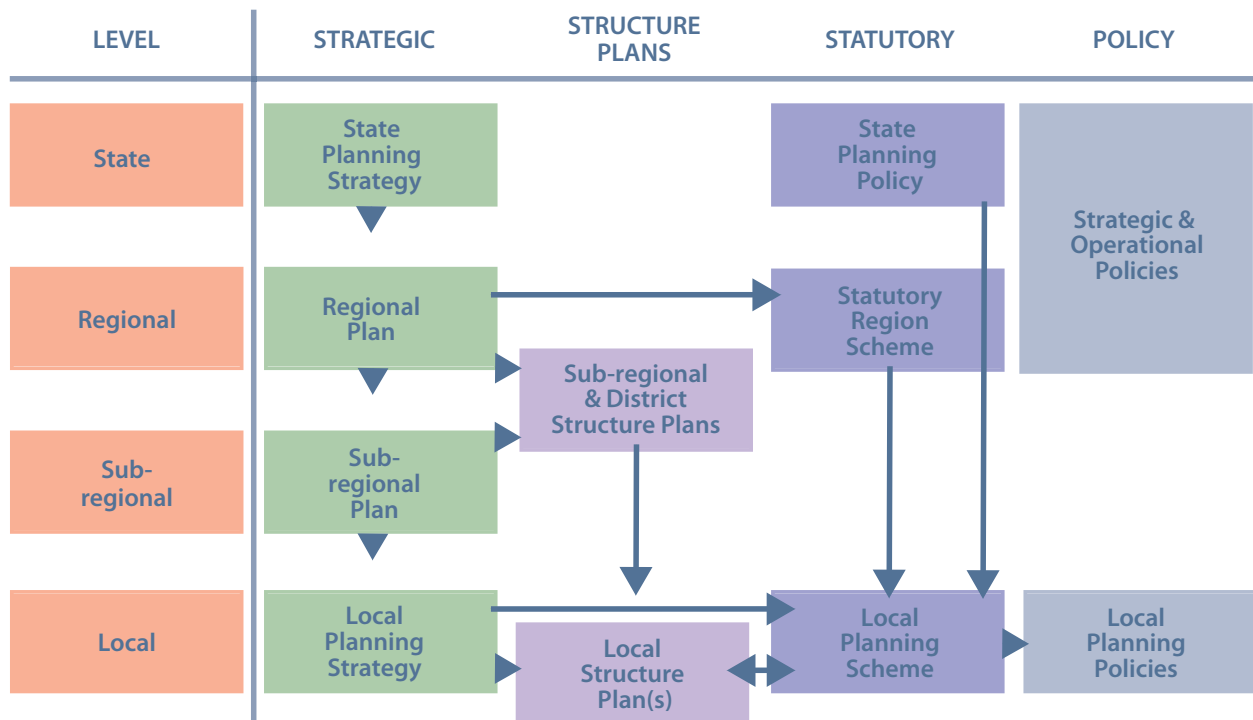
| LEVEL | STRATEGIC | STRUCTURE PLANS | STATUTORY | POLICY |
|---|---|---|---|---|
| State | State Planning Strategy | | State Planning Policy | Strategic & Operational Policies |
| Regional | Regional Plan | Sub-regional & District Structure Plans | Statutory Region Scheme | |
| Sub-regional | Sub-regional Plan | | | |
| Local | Local Planning Strategy | Local Structure Plan(s) | Local Planning Scheme | Local Planning Policies |